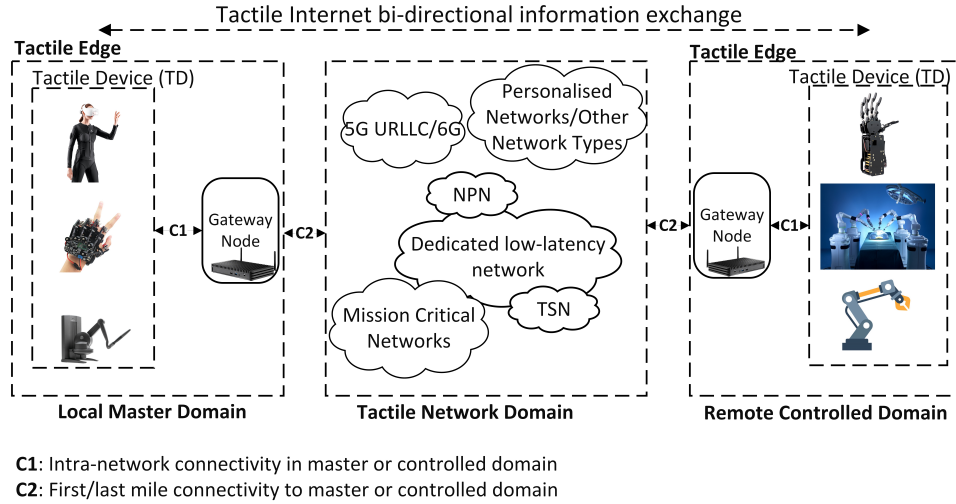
Tactile Internet bi-directional information exchange

Tactile Edge

Tactile Device (TD)

C1

Gateway Node

C2

5G URLLC/6G

Personalised Networks/Other Network Types

NPN

Dedicated low-latency network

TSN

Mission Critical Networks

C2

Gateway Node

C1

Tactile Edge

Tactile Device (TD)

Local Master Domain

Tactile Network Domain

Remote Controlled Domain

**C1**: Intra-network connectivity in master or controlled domain
**C2**: First/last mile connectivity to master or controlled domain